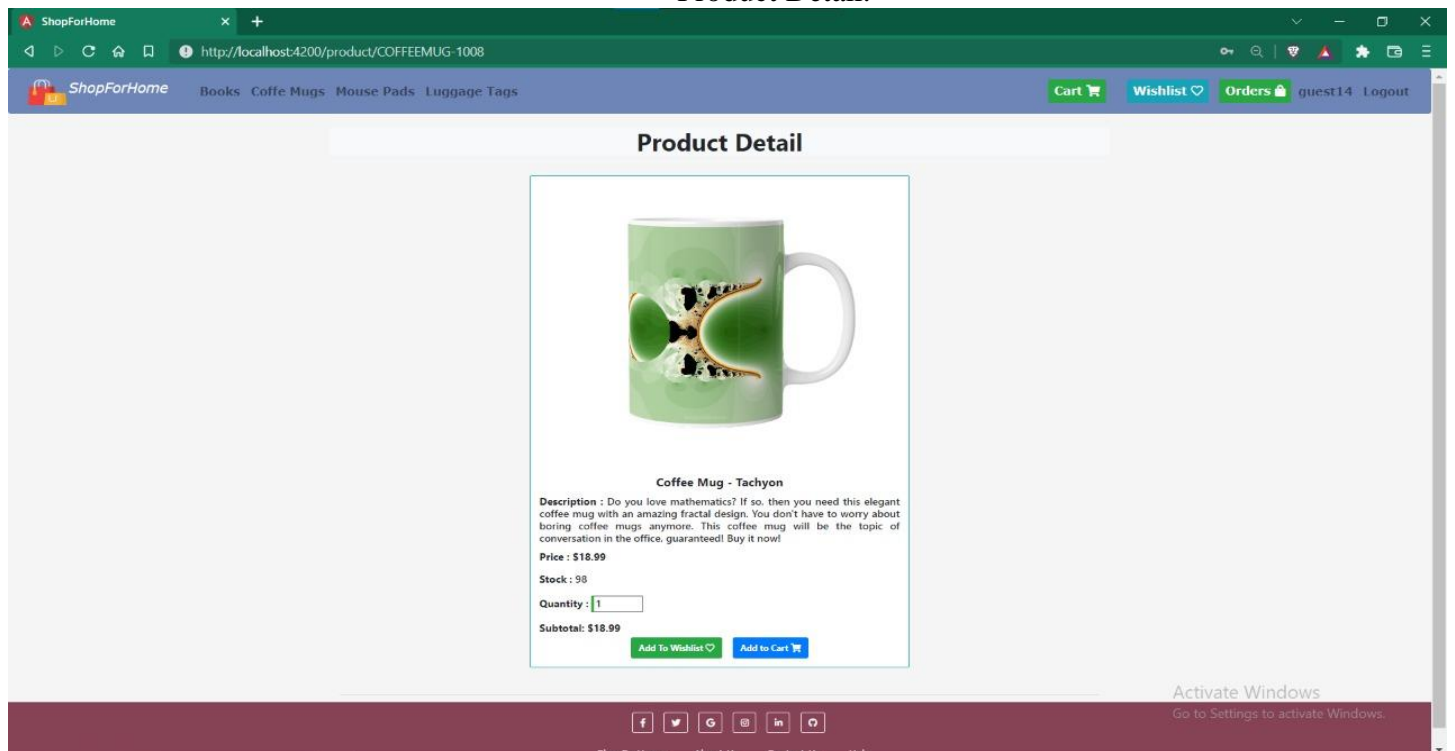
Product Detail

ShopForHome ×

http://localhost:4200/product/COFFEEMUG-1008

ShopForHome Books Coffe Mugs Mouse Pads Luggage Tags

Cart Wishlist Orders guest14 Logout

Product Detail

Coffee Mug - Tachyon

Description : Do you love mathematics? If so, then you need this elegant coffee mug with an amazing fractal design. You don't have to worry about boring coffee mugs anymore. This coffee mug will be the topic of conversation in the office, guaranteed! Buy it now!

Price : $18.99

Stock : 98

Quantity : 1

Subtotal: $18.99

Add To Wishlist Add to Cart

Activate Windows
Go to Settings to activate Windows.

f G in